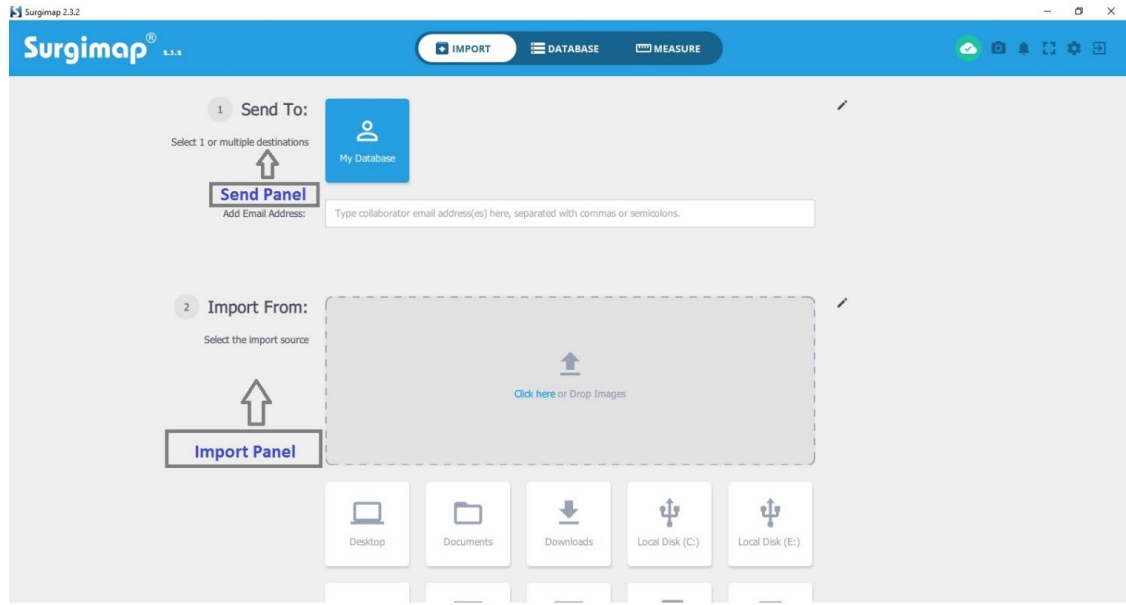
Surgimap 2.3.2

Surgimap® 2.3.2

IMPORT DATABASE MEASURE

1 Send To:

Select 1 or multiple destinations

My Database

Send Panel

Add Email Address:

Type collaborator email address(es) here, separated with commas or semicolons.

2 Import From:

Select the import source

Click here or Drop Images

Import Panel

Desktop

Documents

Downloads

Local Disk (C:)

Local Disk (E:)